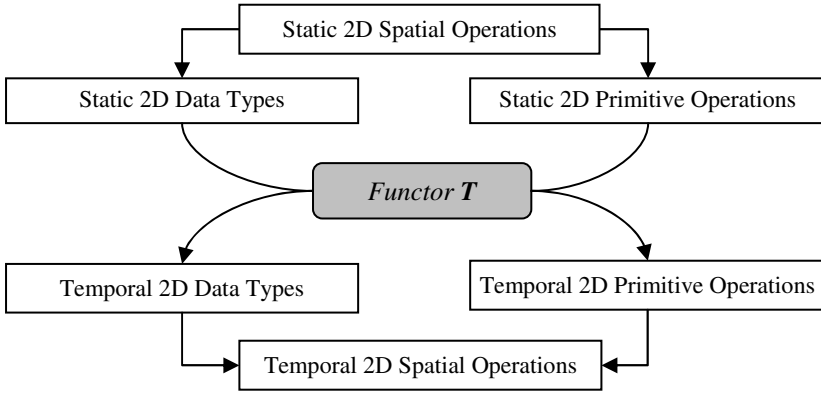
Static 2D Spatial Operations

Static 2D Data Types

Static 2D Primitive Operations

*Functor* $\boldsymbol{T}$

Temporal 2D Data Types

Temporal 2D Primitive Operations

Temporal 2D Spatial Operations